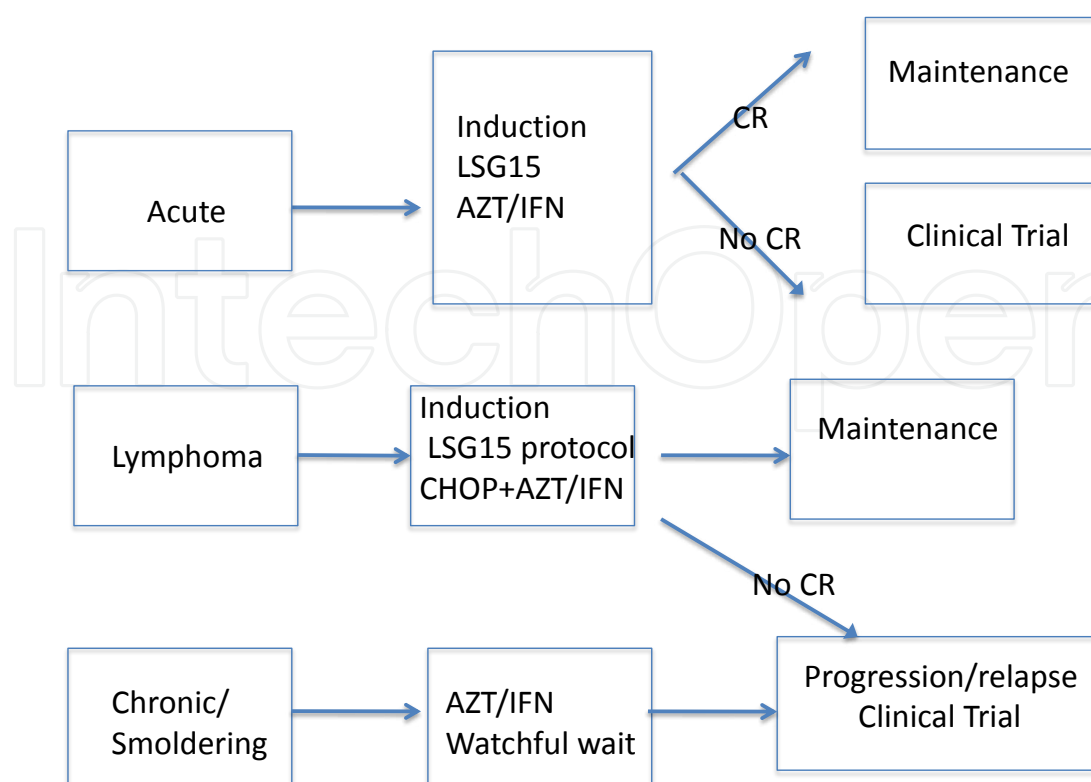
Acute

Induction
LSG15
AZT/IFN

CR

Maintenance

No CR

Clinical Trial

Lymphoma

Induction
LSG15 protocol
CHOP+AZT/IFN

Maintenance

No CR

Chronic/
Smoldering

AZT/IFN
Watchful wait

Progression/relapse
Clinical Trial

IntechOpen